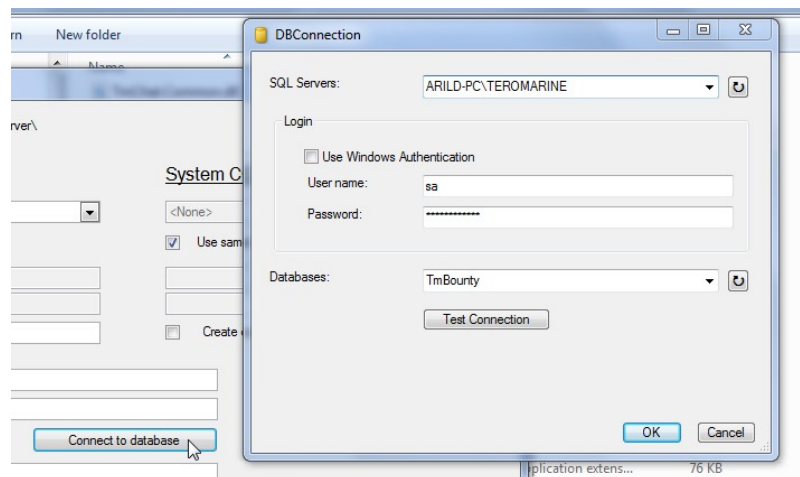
rn New folder

Name

rver\

System C

<None>

Use sam

Create

Connect to database

plication extens... 76 KB

DBConnection

SQL Servers: ARILD-PC\TEROMARINE

Login

Use Windows Authentication

User name: sa

Password: •••••••••••••

Databases: TmBounty

Test Connection

OK Cancel